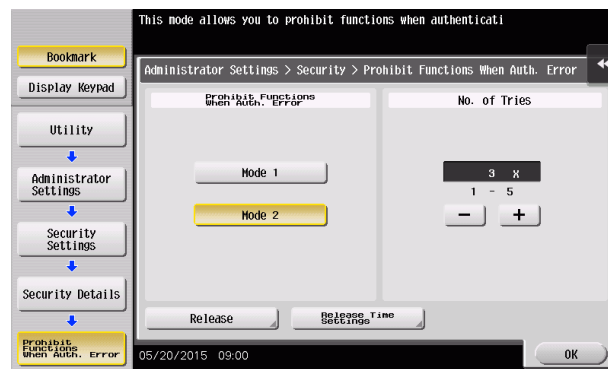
This mode allows you to prohibit functions when authenticati

Bookmark

Display Keypad

Utility

Administrator Settings

Security Settings

Security Details

Prohibit Functions When Auth. Error

Administrator Settings > Security > Prohibit Functions When Auth. Error

Prohibit Functions When Auth. Error

Mode 1

Mode 2

No. of Tries

3 x

1 - 5

−

+

Release

Release Time Settings

05/20/2015 09:00

OK